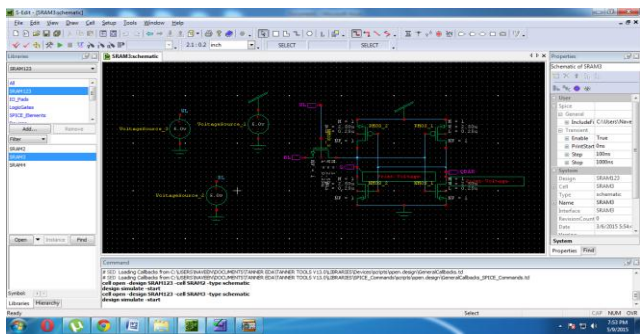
S-Edit - [SRAM3:schematic]

File Edit View Draw Cell Setup Tools Window Help

2.1 : 0.2 inch SELECT SELECT

Libraries

SRAM123

All
SRAM123
IO_Pads
LogicGates
SPICE_Elements

Add... Remove

Filter

SRAM2
SRAM3
SRAM4

Open Instance Find

Symbol

Libraries Hierarchy

SRAM3:schematic

VoltageSource_1
VoltageSource_2
VoltageSource_3
VoltageSource_4

PMOS_1
PMOS_2
NMOS_1
NMOS_2
NMOS_3
NMOS_4

Properties

Schematic of SRAM3

User
Spice
General
IncludeFi C:\Users\Nave
Transient
Enable True
PrintStart 0ns
Step 100ns
Stop 1000ns
System
Design SRAM123
Cell SRAM3
Type schematic
Name SRAM3
Interface SRAM3
RevisionCount 0
Date 3/6/2015 5:54:

System

Properties Find

Command

# SED Loading Callbacks from C:\USERS\NAVEEN\DOCUMENTS\TANNER EDA\TANNER TOOLS V15.0\LIBRARIES\Devices\scripts\open.design\GeneralCallbacks.tcl
# SED Loading Callbacks from C:\USERS\NAVEEN\DOCUMENTS\TANNER EDA\TANNER TOOLS V15.0\LIBRARIES\SPICE_Commands\scripts\open.design\GeneralCallbacks_SPICE_Commands.tcl
cell open -design SRAM123 -cell SRAM3 -type schematic
design simulate -start
cell open -design SRAM123 -cell SRAM3 -type schematic
design simulate -start

Ready Select CAP NUM OVR

7:53 PM
3/9/2015